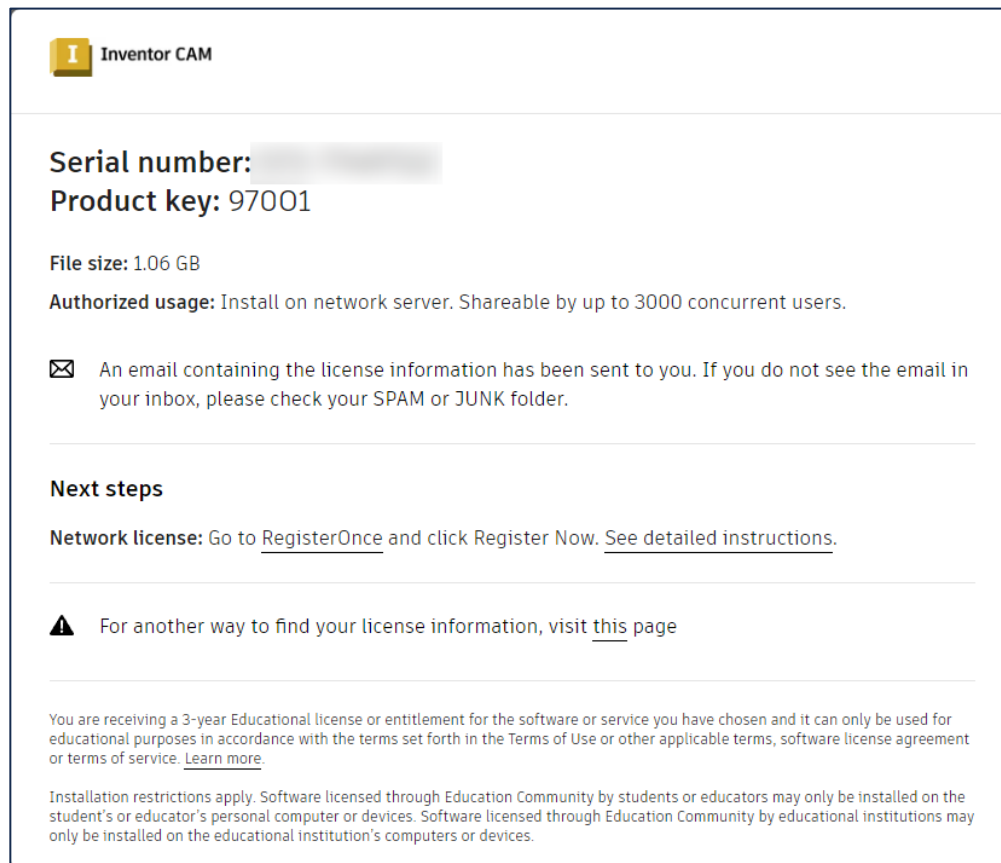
I Inventor CAM

Serial number: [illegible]
Product key: 97001

File size: 1.06 GB

Authorized usage: Install on network server. Shareable by up to 3000 concurrent users.

An email containing the license information has been sent to you. If you do not see the email in your inbox, please check your SPAM or JUNK folder.

Next steps

Network license: Go to RegisterOnce and click Register Now. See detailed instructions.

For another way to find your license information, visit this page

You are receiving a 3-year Educational license or entitlement for the software or service you have chosen and it can only be used for educational purposes in accordance with the terms set forth in the Terms of Use or other applicable terms, software license agreement or terms of service. Learn more.

Installation restrictions apply. Software licensed through Education Community by students or educators may only be installed on the student's or educator's personal computer or devices. Software licensed through Education Community by educational institutions may only be installed on the educational institution's computers or devices.